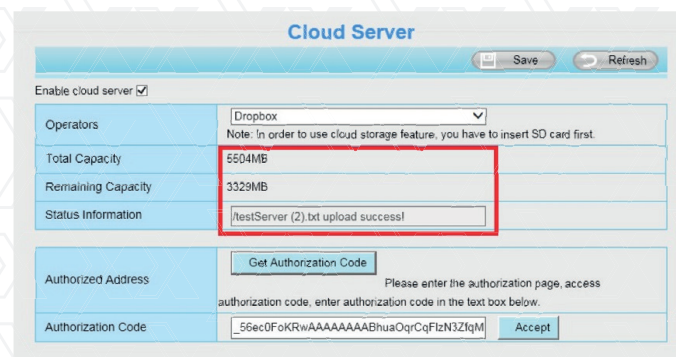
Cloud Server

Save Refresh

Enable cloud server ☑

| Operators | Dropbox<br>Note: In order to use cloud storage feature, you have to insert SD card first. |
|---|---|
| Total Capacity | 5504MB |
| Remaining Capacity | 3329MB |
| Status Information | /testServer (2).txt upload success! |

| Authorized Address | Get Authorization Code<br>Please enter the authorization page, access authorization code, enter authorization code in the text box below. |
|---|---|
| Authorization Code | _56ec0FoKRwAAAAAAAABhuaOqrCqFIzN3ZfqM Accept |